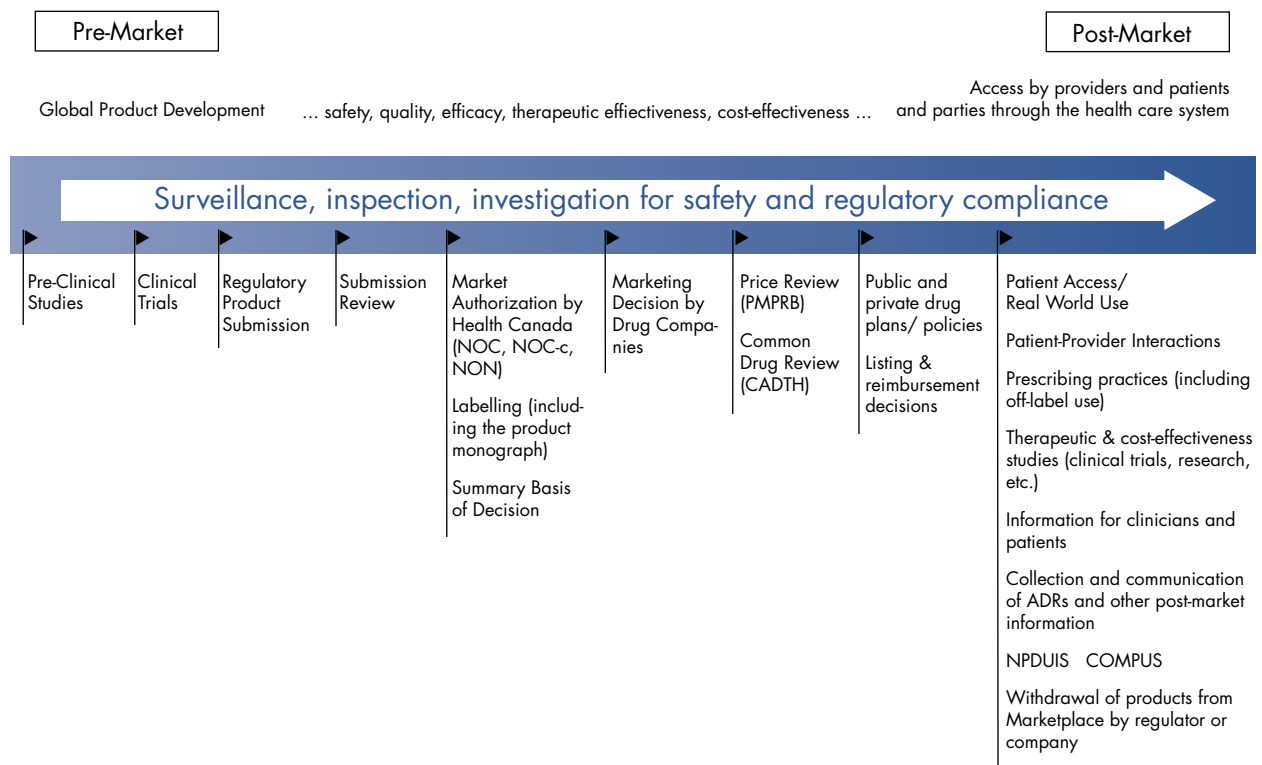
Pre-Market

Post-Market

Global Product Development

… safety, quality, efficacy, therapeutic effiectiveness, cost-effectiveness …

Access by providers and patients and parties through the health care system

Surveillance, inspection, investigation for safety and regulatory compliance

Pre-Clinical Studies

Clinical Trials

Regulatory Product Submission

Submission Review

Market Authorization by Health Canada (NOC, NOC-c, NON)

Labelling (including the product monograph)

Summary Basis of Decision

Marketing Decision by Drug Companies

Price Review (PMPRB)

Common Drug Review (CADTH)

Public and private drug plans/ policies

Listing & reimbursement decisions

Patient Access/ Real World Use

Patient-Provider Interactions

Prescribing practices (including off-label use)

Therapeutic & cost-effectiveness studies (clinical trials, research, etc.)

Information for clinicians and patients

Collection and communication of ADRs and other post-market information

NPDUIS COMPUS

Withdrawal of products from Marketplace by regulator or company